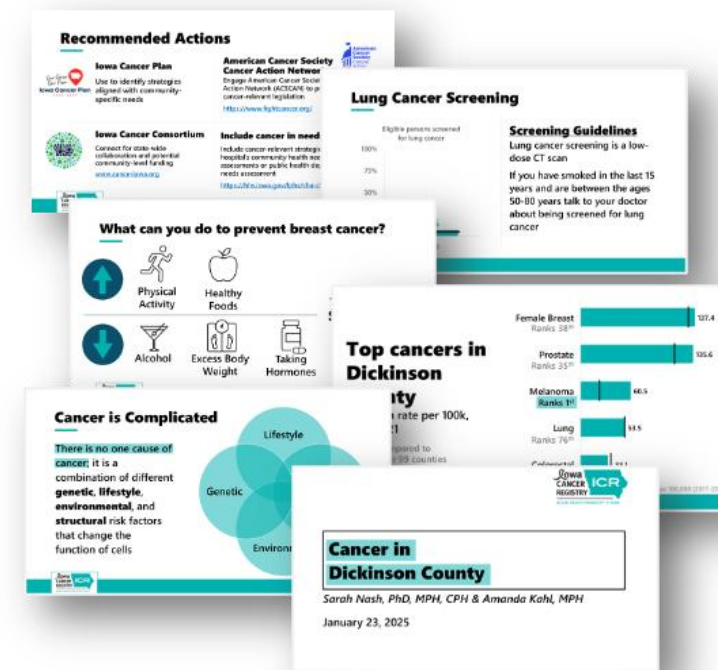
Recommended Actions

Iowa Cancer Plan

Use to identify strategies aligned with community-specific needs

American Cancer Society Cancer Action Network

Engage American Cancer Society Cancer Action Network (ACSCAN) to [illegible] cancer-relevant legislation

https://www.fightcancer.org/

Iowa Cancer Consortium

Connect for state-wide collaboration and potential community-level funding

www.canceriowa.org

Include cancer in need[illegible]

Include cancer-relevant strategi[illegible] hospital's community health nee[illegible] assessments or public health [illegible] needs assessment

https://hhs.iowa.gov/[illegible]

Lung Cancer Screening

Eligible persons screened for lung cancer

100%

75%

50%

Screening Guidelines

Lung cancer screening is a low-dose CT scan

If you have smoked in the last 15 years and are between the ages 50-80 years talk to your doctor about being screened for lung cancer

What can you do to prevent breast cancer?

Physical Activity

Healthy Foods

Alcohol

Excess Body Weight

Taking Hormones

Top cancers in Dickinson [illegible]ty

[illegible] rate per 100k, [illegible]

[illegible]pared to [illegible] 99 counties

Female Breast
Ranks 38th
137.4

Prostate
Ranks 35th
135.6

Melanoma
Ranks 1st
60.5

Lung
Ranks 76th
53.5

Colorectal

Cancer is Complicated

There is no one cause of cancer; it is a combination of different genetic, lifestyle, environmental, and structural risk factors that change the function of cells

Lifestyle

Genetic

Environ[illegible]

Iowa Cancer Registry ICR

Cancer in Dickinson County

Sarah Nash, PhD, MPH, CPH & Amanda Kahl, MPH

January 23, 2025